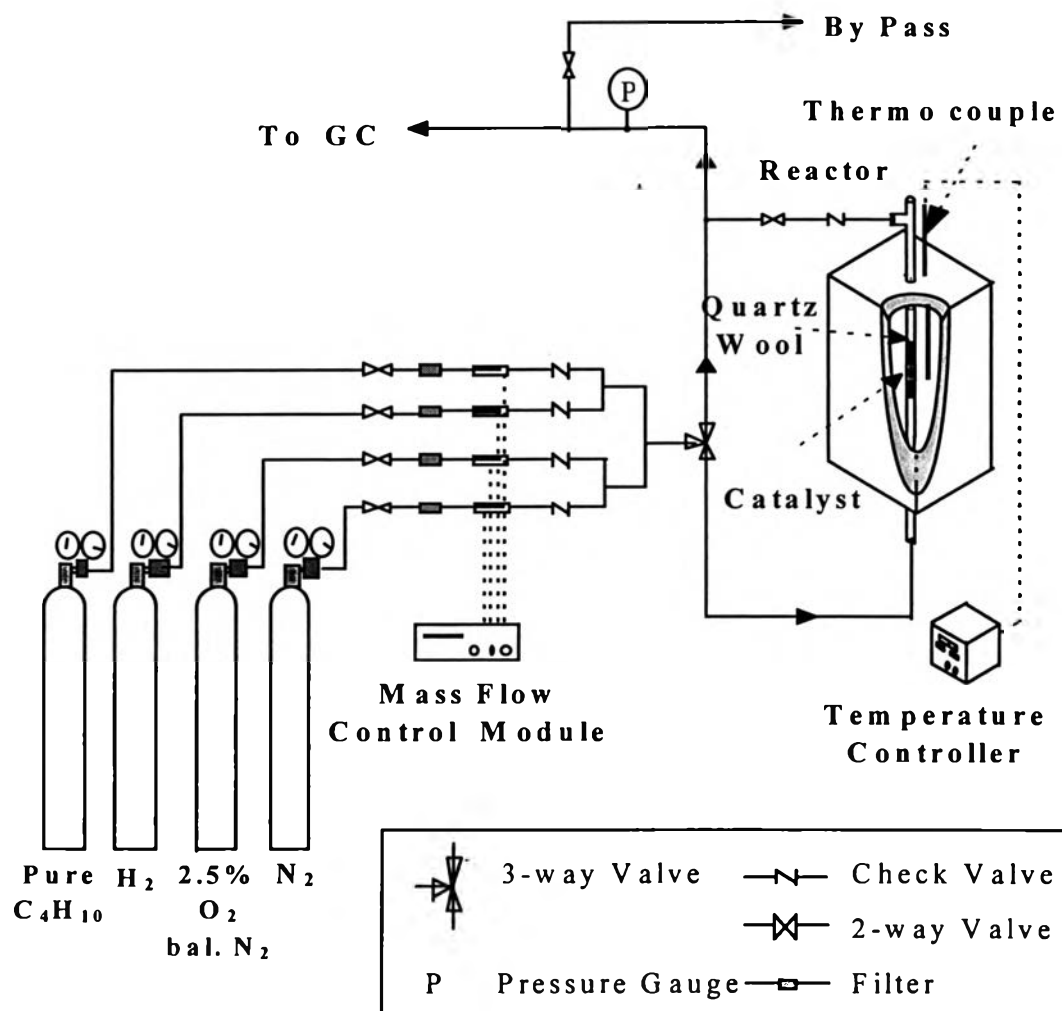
By Pass

P

To GC

Thermo couple

Reactor

Quartz Wool

Catalyst

Mass Flow Control Module

Temperature Controller

Pure $C_4H_{10}$

$H_2$

2.5% $O_2$ bal. $N_2$

$N_2$

3-way Valve

Check Valve

2-way Valve

P Pressure Gauge

Filter